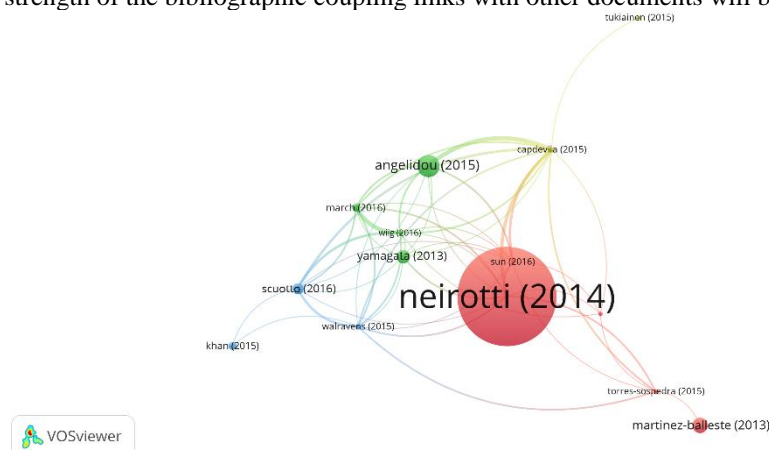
strength of the bibliographic coupling links with other documents will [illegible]

tukiainen (2015)
capdevila (2015)
angelidou (2015)
march (2016)
wiig (2016)
yamagata (2013)
sun (2016)
neirotti (2014)
scuotto (2016)
walravens (2015)
khan (2015)
torres-sospedra (2015)
martinez-balleste (2013)
VOSviewer